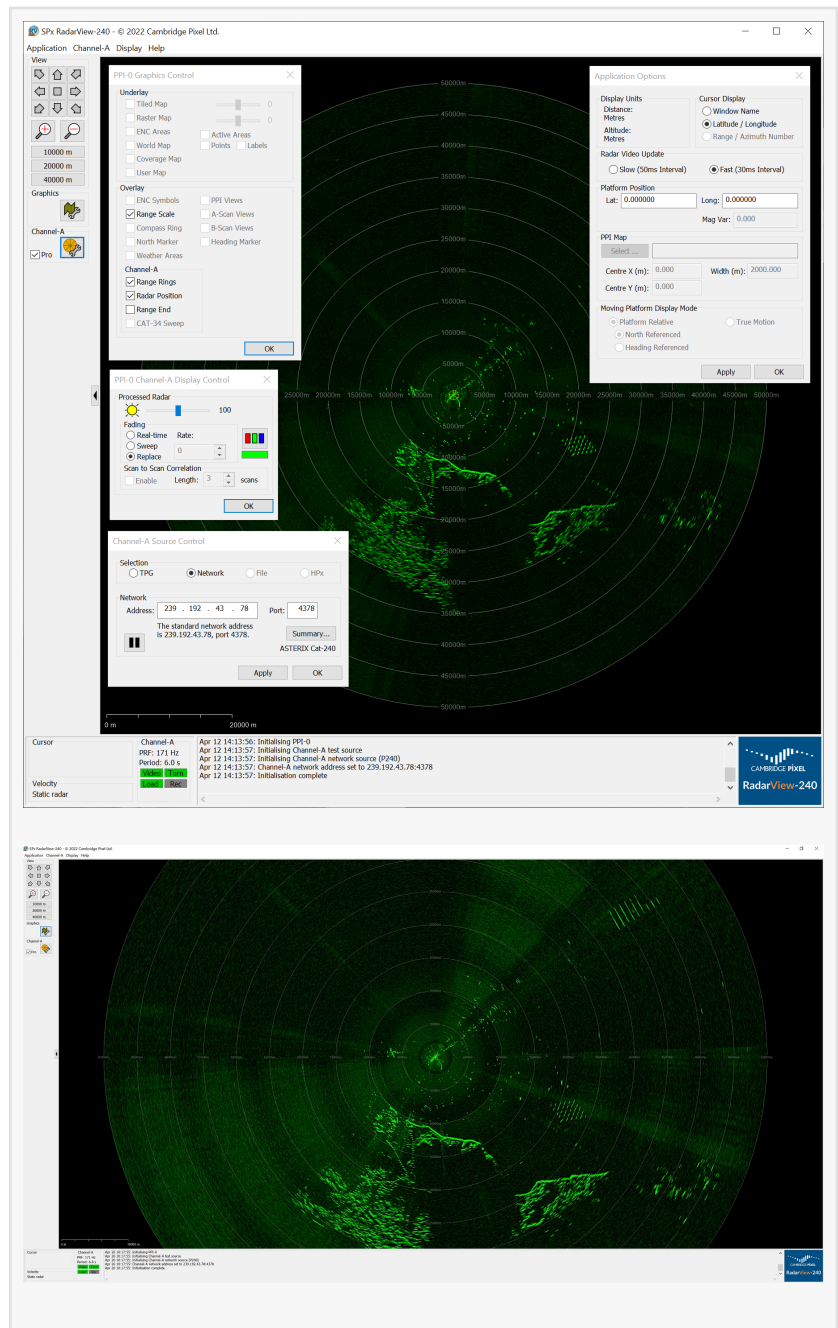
SPx RadarView-240 - © 2022 Cambridge Pixel Ltd.

Application Channel-A Display Help

View

10000 m
20000 m
40000 m

Graphics

Channel-A

Pro

PPI-0 Graphics Control

Underlay
Tiled Map 0
Raster Map 0
ENC Areas
Active Areas
World Map
Points
Labels
Coverage Map
User Map

Overlay
ENC Symbols
PPI Views
Range Scale
A-Scan Views
Compass Ring
B-Scan Views
North Marker
Heading Marker
Weather Areas

Channel-A
Range Rings
Radar Position
Range End
CAT-34 Sweep

OK

PPI-0 Channel-A Display Control

Processed Radar
100

Fading
Real-time
Rate:
Sweep
0
Replace

Scan to Scan Correlation
Enable
Length: 3 scans

OK

Channel-A Source Control

Selection
TPG
Network
File
HPx

Network
Address: 239 . 192 . 43 . 78
Port: 4378
The standard network address is 239.192.43.78, port 4378.
Summary...
ASTERIX Cat-240

Apply
OK

Application Options

Display Units
Distance: Metres
Altitude: Metres

Cursor Display
Window Name
Latitude / Longitude
Range / Azimuth Number

Radar Video Update
Slow (50ms Interval)
Fast (30ms Interval)

Platform Position
Lat: 0.000000
Long: 0.000000
Mag Var: 0.000

PPI Map
Select ...
Centre X (m): 0.000
Width (m): 2000.000
Centre Y (m): 0.000

Moving Platform Display Mode
Platform Relative
True Motion
North Referenced
Heading Referenced

Apply
OK

50000m
45000m
40000m
35000m
30000m
25000m
20000m
15000m
10000m
5000m
25000m 20000m 15000m 10000m 5000m 5000m 10000m 15000m 20000m 25000m 30000m 35000m 40000m 45000m 50000m
5000m
10000m
15000m
20000m
25000m
30000m
35000m
40000m
45000m
50000m

0 m
20000 m

Cursor

Channel-A
PRF: 171 Hz
Period: 6.0 s
Video Turn
Load Rec

Velocity
Static radar

Apr 12 14:13:56: Initialising PPI-0
Apr 12 14:13:57: Initialising Channel-A test source
Apr 12 14:13:57: Initialising Channel-A network source (P240)
Apr 12 14:13:57: Channel-A network address set to 239.192.43.78:4378
Apr 12 14:13:57: Initialisation complete

CAMBRIDGE PIXEL
RadarView-240

SPx RadarView-240 - © 2022 Cambridge Pixel Ltd.
Application Channel-A Display Help
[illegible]
RadarView-240